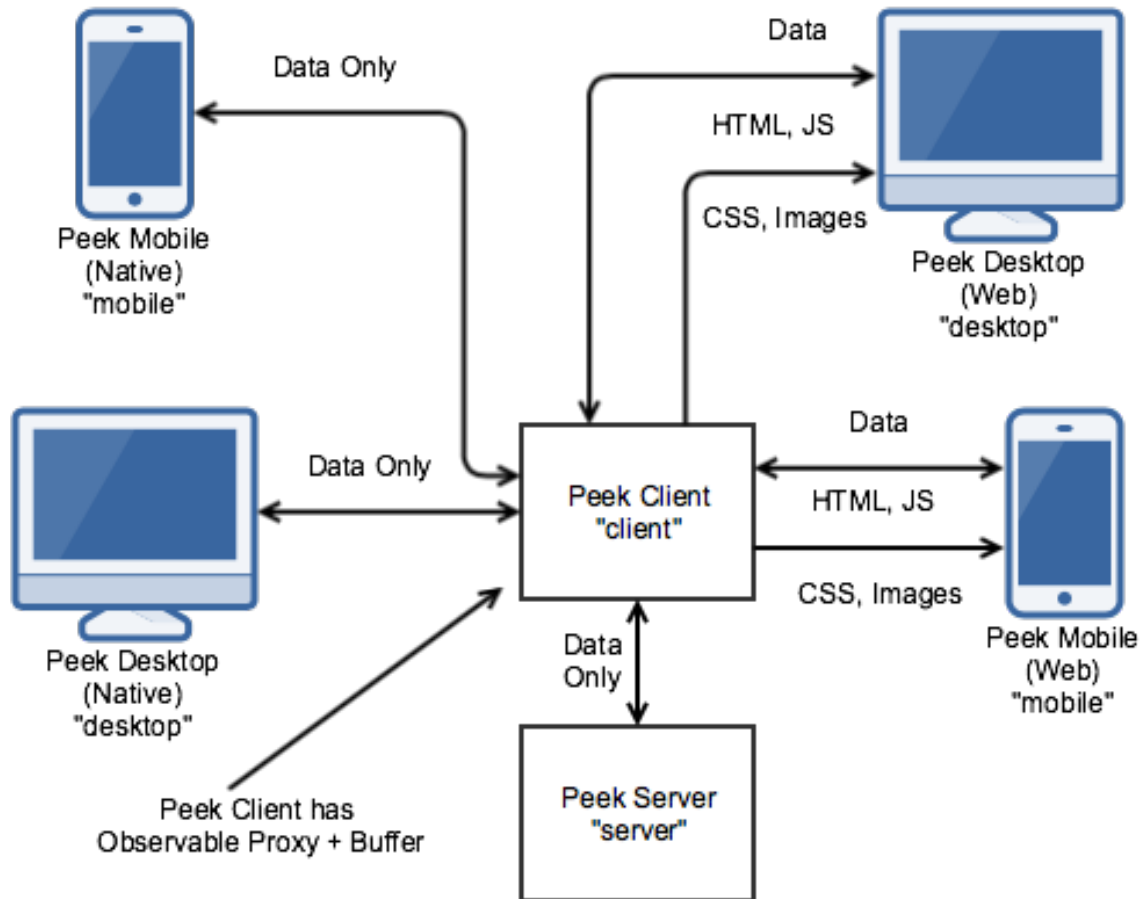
Data Only

Peek Mobile
(Native)
"mobile"

Data

HTML, JS

CSS, Images

Peek Desktop
(Web)
"desktop"

Data Only

Peek Desktop
(Native)
"desktop"

Peek Client
"client"

Data

HTML, JS

CSS, Images

Peek Mobile
(Web)
"mobile"

Data
Only

Peek Server
"server"

Peek Client has
Observable Proxy + Buffer